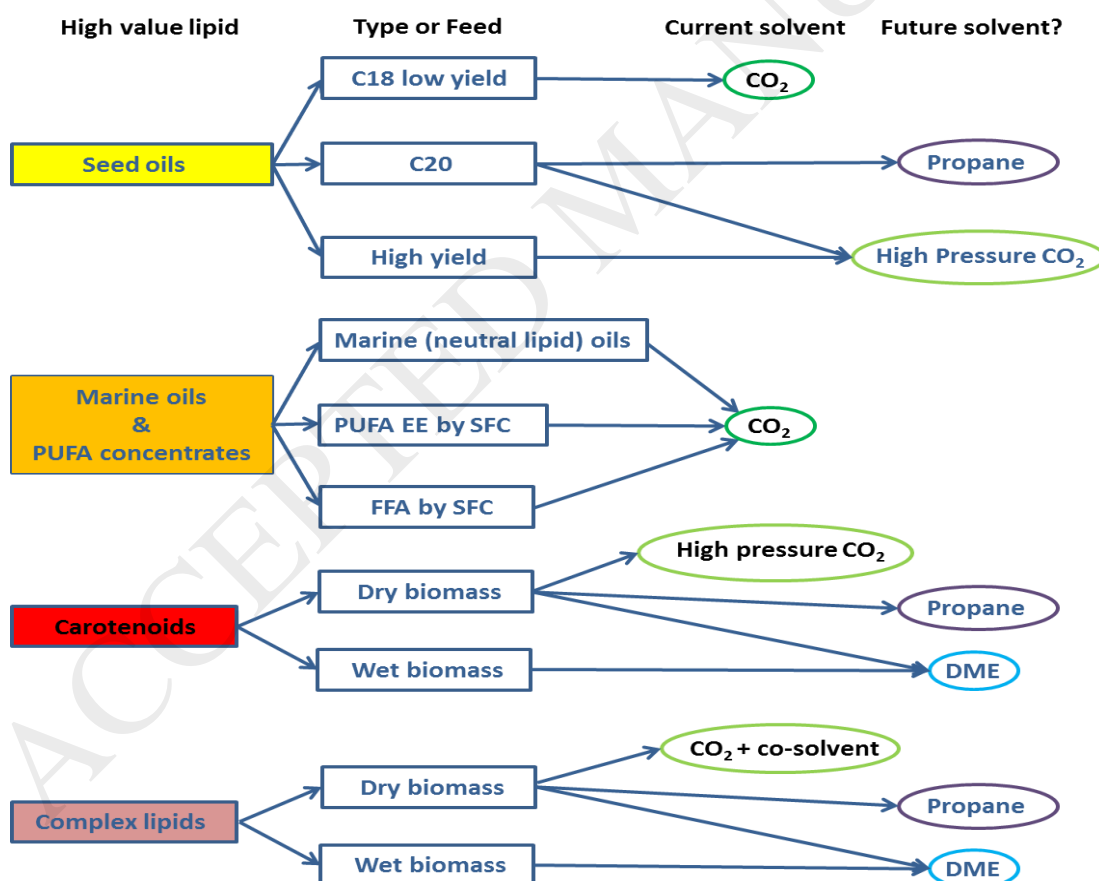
High value lipid

Type or Feed

Current solvent

Future solvent?

Seed oils

C18 low yield

C20

High yield

$CO_2$

Propane

High Pressure $CO_2$

Marine oils & PUFA concentrates

Marine (neutral lipid) oils

PUFA EE by SFC

FFA by SFC

$CO_2$

Carotenoids

Dry biomass

Wet biomass

High pressure $CO_2$

Propane

DME

Complex lipids

Dry biomass

Wet biomass

$CO_2$ + co-solvent

Propane

DME

ACCEPTED MANU